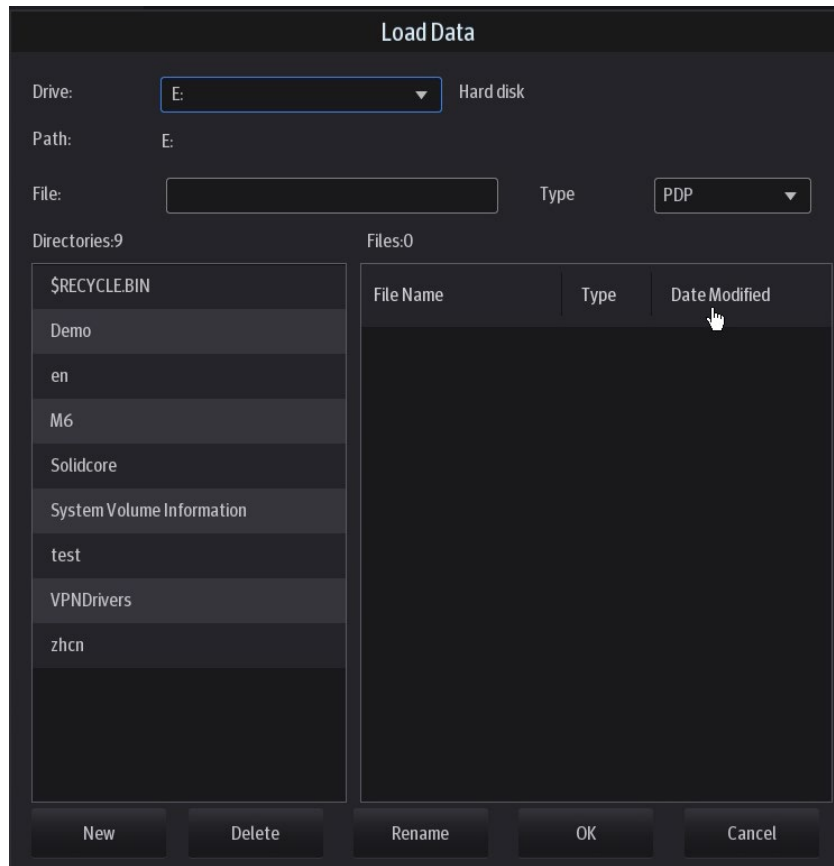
Load Data

Drive: E: Hard disk

Path: E:

File: Type PDP

Directories:9

Files:0

$RECYCLE.BIN
Demo
en
M6
Solidcore
System Volume Information
test
VPNDrivers
zhcn

| File Name | Type | Date Modified |
|---|---|---|

New Delete Rename OK Cancel